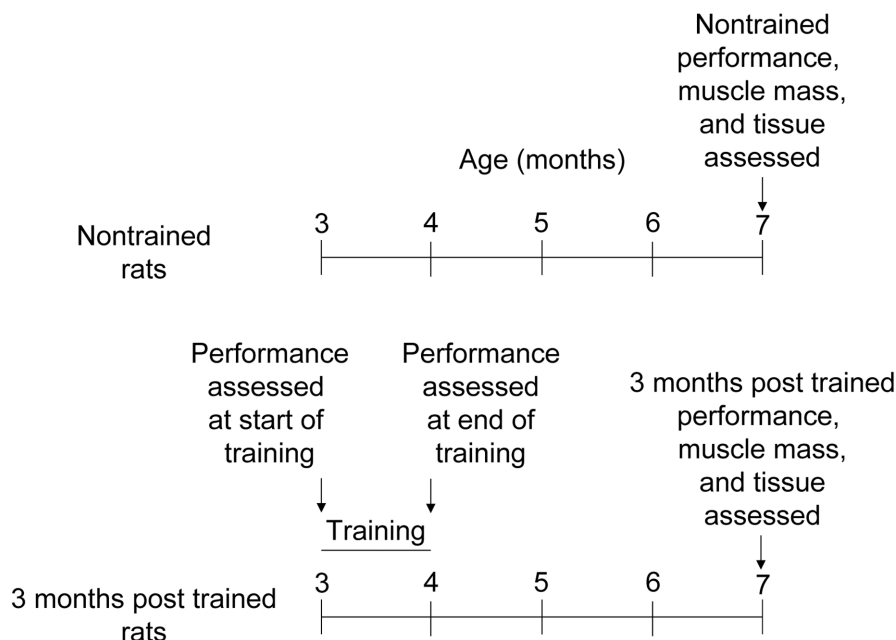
Nontrained performance, muscle mass, and tissue assessed

Age (months)

Nontrained rats

3 4 5 6 7

Performance assessed at start of training

Performance assessed at end of training

3 months post trained performance, muscle mass, and tissue assessed

Training

3 months post trained rats

3 4 5 6 7